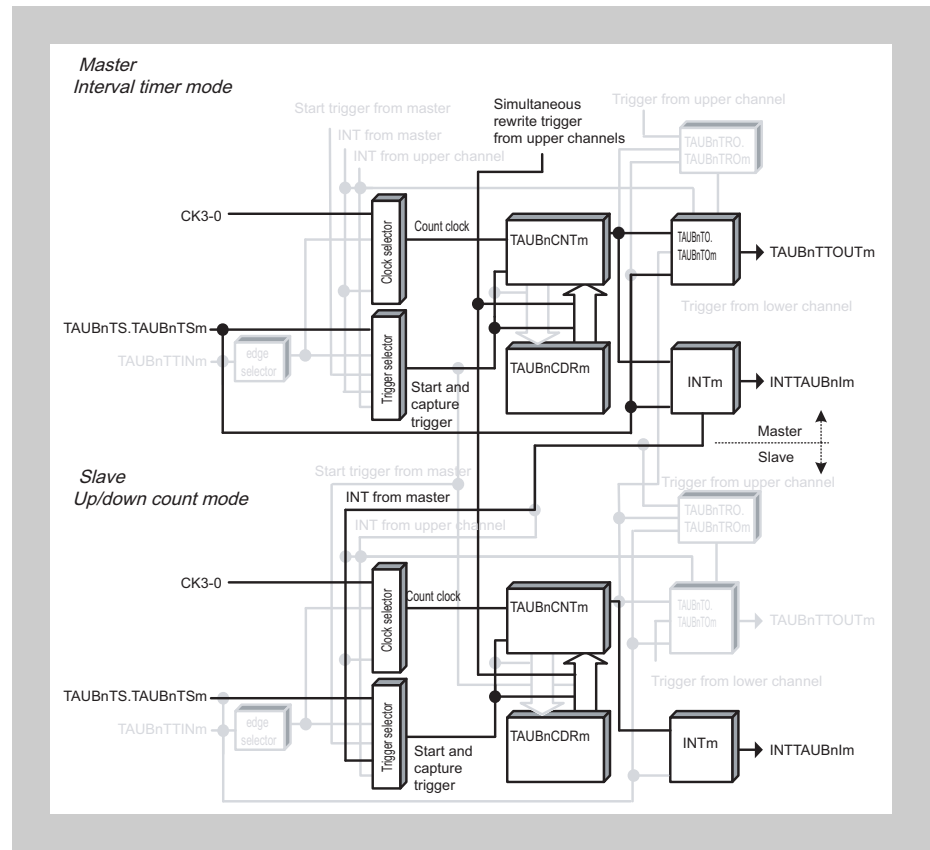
Master
Interval timer mode

Start trigger from master
INT from master
INT from upper channel
Simultaneous rewrite trigger from upper channels
Trigger from upper channel
TAUBnTRO.
TAUBnTROm
CK3-0
Clock selector
Count clock
TAUBnCNTm
TAUBnTO.
TAUBnTOm
TAUBnTTOUTm
Trigger from lower channel
TAUBnTS.TAUBnTSm
TAUBnTTINm
edge selector
Trigger selector
TAUBnCDRm
INTm
INTTAUBnIm
Start and capture trigger
Master
Slave

Slave
Up/down count mode

Start trigger from master
INT from master
INT from upper channel
Trigger from upper channel
TAUBnTRO.
TAUBnTROm
CK3-0
Clock selector
Count clock
TAUBnCNTm
TAUBnTO.
TAUBnTOm
TAUBnTTOUTm
Trigger from lower channel
TAUBnTS.TAUBnTSm
TAUBnTTINm
edge selector
Trigger selector
TAUBnCDRm
INTm
INTTAUBnIm
Start and capture trigger